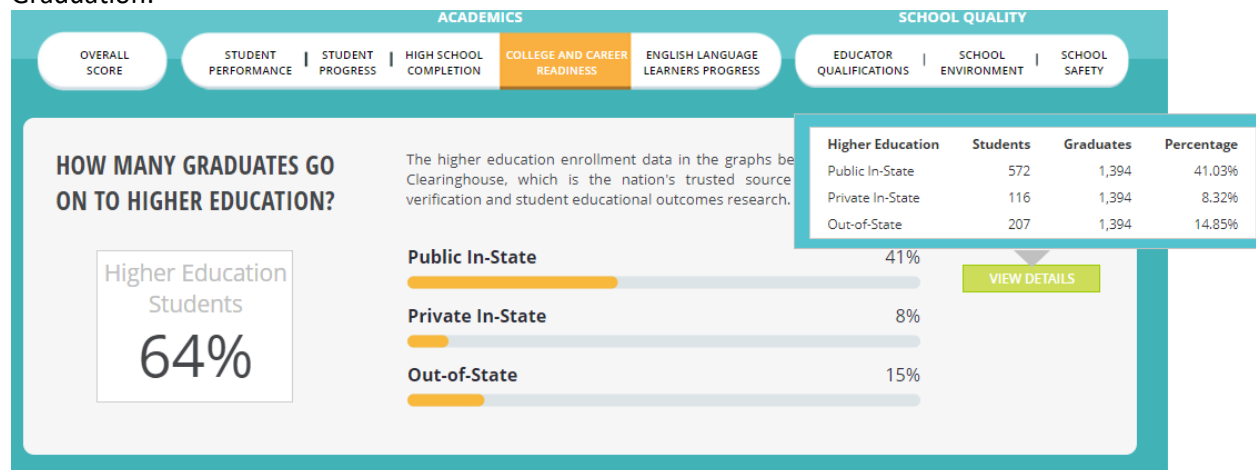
Graduation.

ACADEMICS

SCHOOL QUALITY

OVERALL SCORE

STUDENT PERFORMANCE | STUDENT PROGRESS | HIGH SCHOOL COMPLETION | COLLEGE AND CAREER READINESS | ENGLISH LANGUAGE LEARNERS PROGRESS

EDUCATOR QUALIFICATIONS | SCHOOL ENVIRONMENT | SCHOOL SAFETY

HOW MANY GRADUATES GO ON TO HIGHER EDUCATION?

The higher education enrollment data in the graphs be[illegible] Clearinghouse, which is the nation's trusted source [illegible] verification and student educational outcomes research. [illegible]

| Higher Education | Students | Graduates | Percentage |
|---|---|---|---|
| Public In-State | 572 | 1,394 | 41.03% |
| Private In-State | 116 | 1,394 | 8.32% |
| Out-of-State | 207 | 1,394 | 14.85% |

Higher Education Students

64%

Public In-State 41%

Private In-State 8%

Out-of-State 15%

VIEW DETAILS